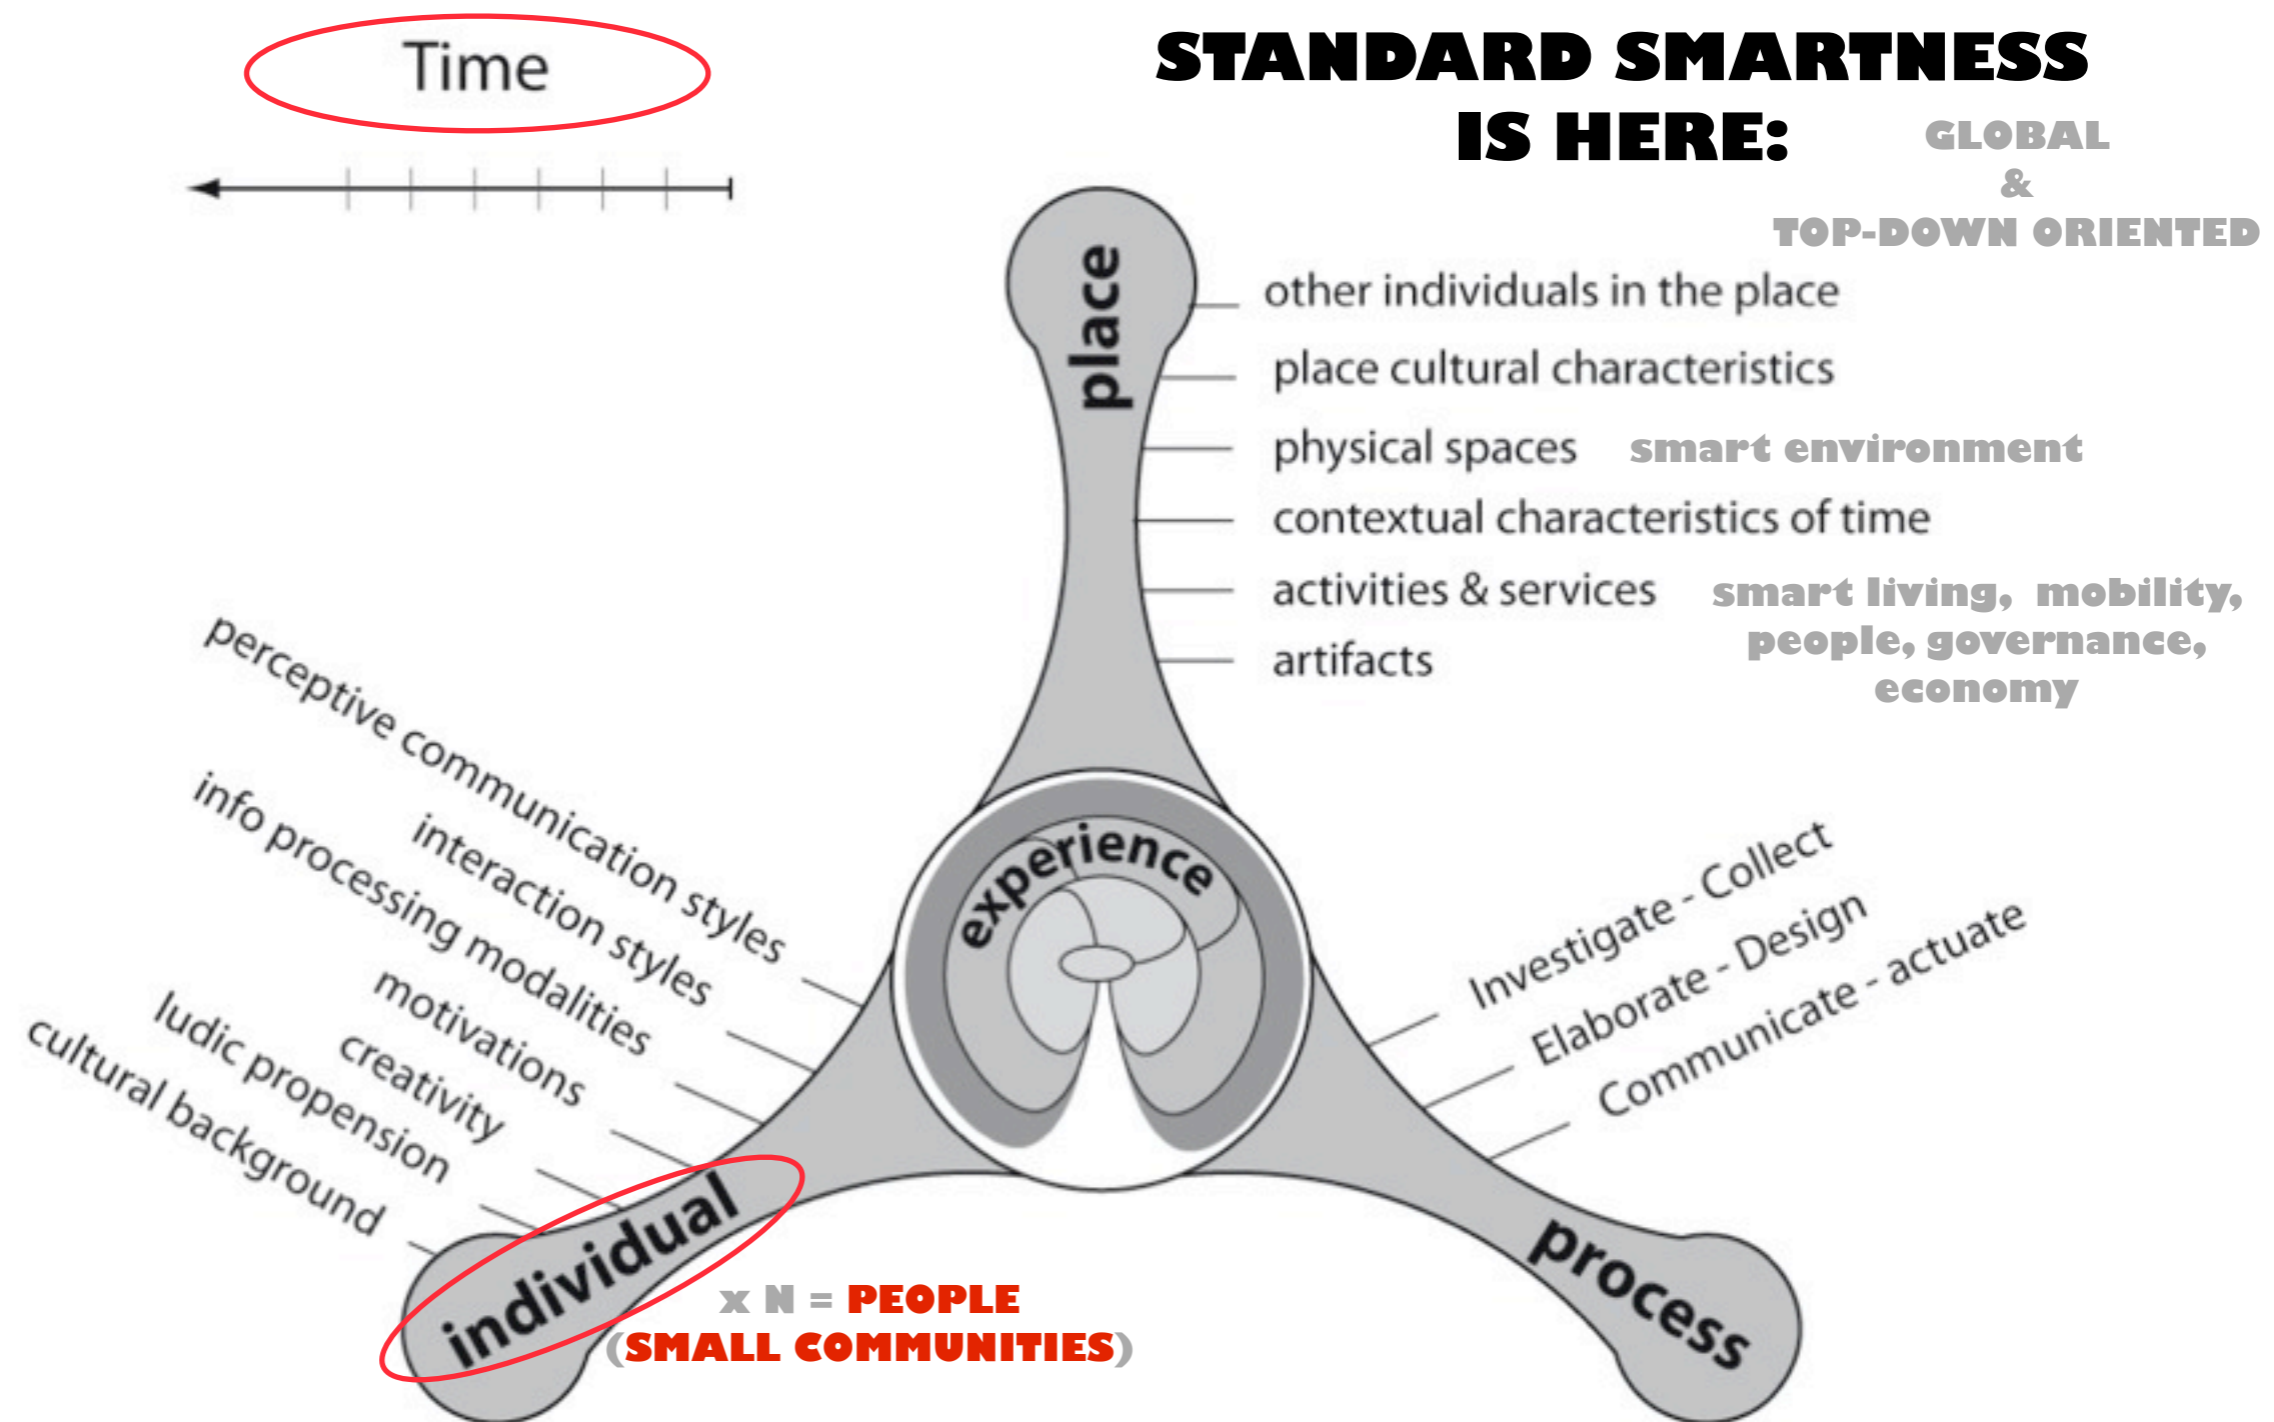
Time

STANDARD SMARTNESS IS HERE:

GLOBAL
&
TOP-DOWN ORIENTED

place

other individuals in the place
place cultural characteristics
physical spaces
smart environment
contextual characteristics of time
activities & services
smart living, mobility, people, governance, economy
artifacts

perceptive communication styles
interaction styles
info processing modalities
motivations
creativity
ludic propension
cultural background

experience

Investigate - Collect
Elaborate - Design
Communicate - actuate

individual

x N = PEOPLE
(SMALL COMMUNITIES)

process